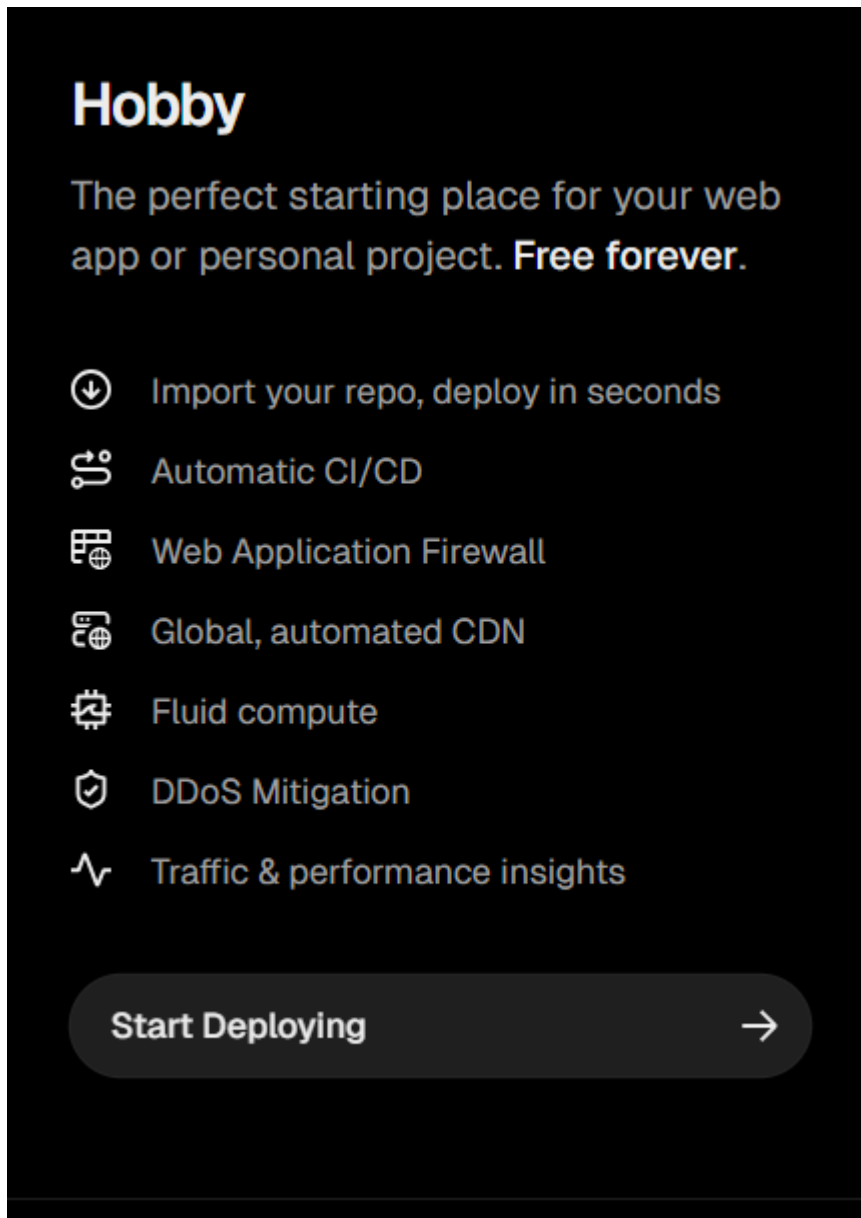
Hobby

The perfect starting place for your web app or personal project. Free forever.

Import your repo, deploy in seconds

Automatic CI/CD

Web Application Firewall

Global, automated CDN

Fluid compute

DDoS Mitigation

Traffic & performance insights

Start Deploying